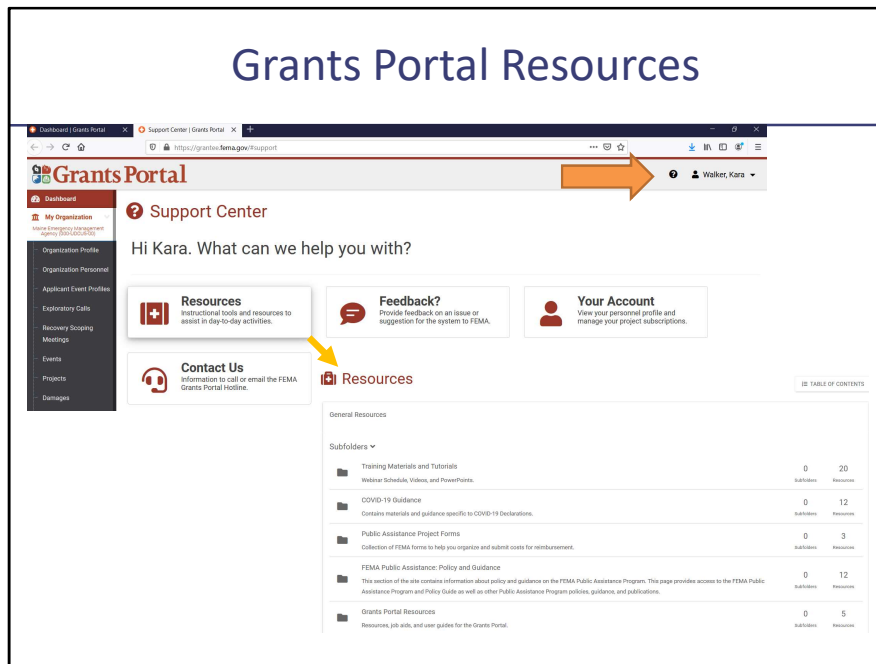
Grants Portal Resources

Dashboard | Grants Portal
Support Center | Grants Portal
https://grantee.fema.gov/#support

Grants Portal

Walker, Kara

Dashboard
My Organization
Maine Emergency Management Agency (000-U0DUR-00)
Organization Profile
Organization Personnel
Applicant Event Profiles
Exploratory Calls
Recovery Scoping Meetings
Events
Projects
Damages

Support Center

Hi Kara. What can we help you with?

Resources
Instructional tools and resources to assist in day-to-day activities.

Feedback?
Provide feedback on an issue or suggestion for the system to FEMA.

Your Account
View your personnel profile and manage your project subscriptions.

Contact Us
Information to call or email the FEMA Grants Portal Hotline.

Resources

TABLE OF CONTENTS

General Resources

Subfolders

| | | |
|---|---|---|
| Training Materials and Tutorials<br>Webinar Schedule, Videos, and PowerPoints. | 0 Subfolders | 20 Resources |
| COVID-19 Guidance<br>Contains materials and guidance specific to COVID-19 Declarations. | 0 Subfolders | 12 Resources |
| Public Assistance Project Forms<br>Collection of FEMA forms to help you organize and submit costs for reimbursement. | 0 Subfolders | 3 Resources |
| FEMA Public Assistance: Policy and Guidance<br>This section of the site contains information about policy and guidance on the FEMA Public Assistance Program. This page provides access to the FEMA Public Assistance Program and Policy Guide as well as other Public Assistance Program policies, guidance, and publications. | 0 Subfolders | 12 Resources |
| Grants Portal Resources<br>Resources, job aids, and user guides for the Grants Portal. | 0 Subfolders | 5 Resources |